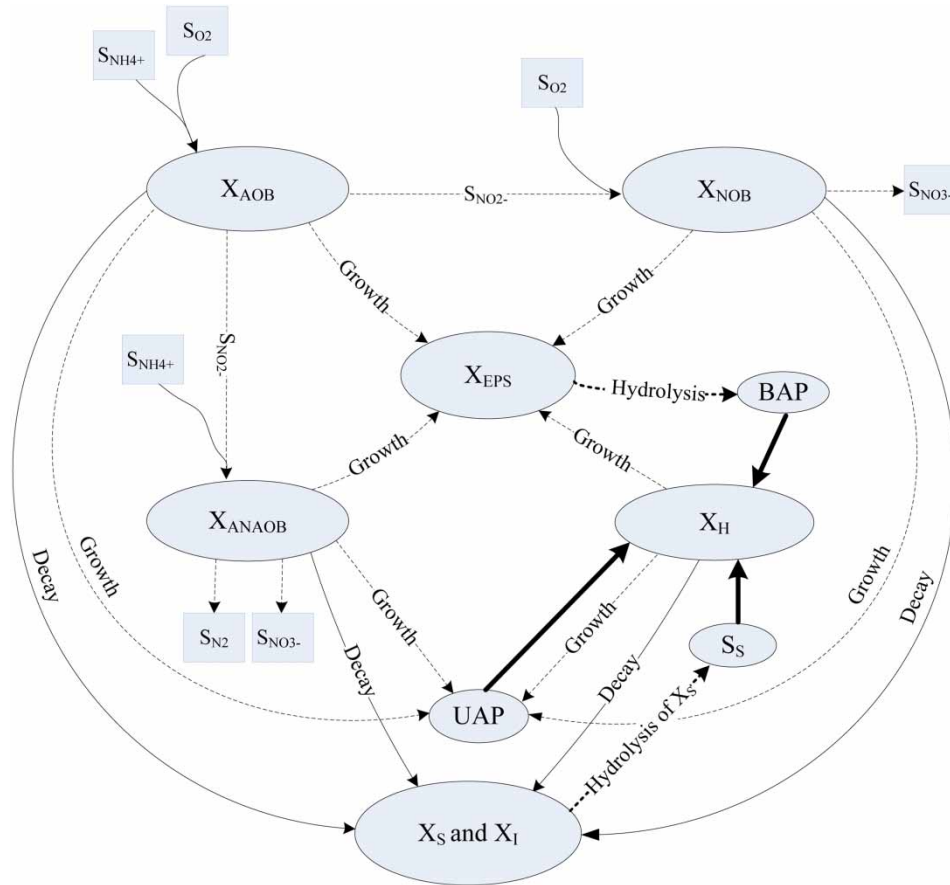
$S_{NH4+}$

$S_{O2}$

$S_{O2}$

$X_{AOB}$

$S_{NO2-}$

$X_{NOB}$

$S_{NO3-}$

Growth

Growth

$S_{NO2-}$

$S_{NH4+}$

$X_{EPS}$

Hydrolysis

BAP

Growth

Growth

$X_{ANAOB}$

$X_H$

Decay

Growth

$S_{N2}$

$S_{NO3-}$

Growth

Decay

Growth

Decay

$S_S$

Growth

Decay

UAP

Hydrolysis of $X_S$

$X_S$ and $X_I$